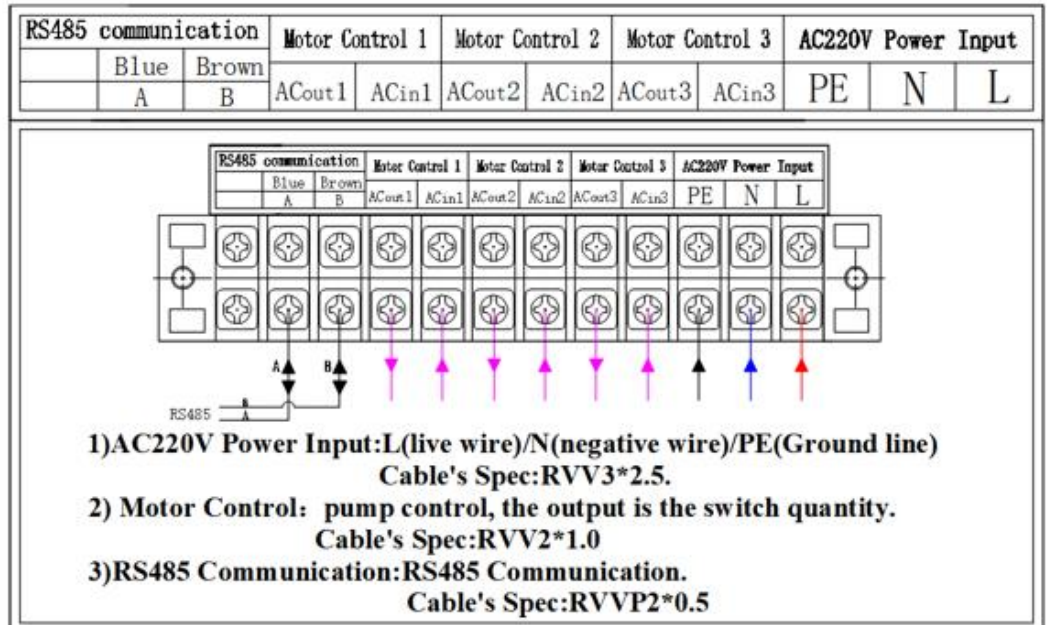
| RS485 communication | | Motor Control 1 | | Motor Control 2 | | Motor Control 3 | | AC220V Power Input | | |
|---|---|---|---|---|---|---|---|---|---|---|
| Blue | Brown | | | | | | | | | |
| A | B | ACout1 | ACin1 | ACout2 | ACin2 | ACout3 | ACin3 | PE | N | L |

| RS485 communication | | Motor Control 1 | | Motor Control 2 | | Motor Control 3 | | AC220V Power Input | | |
|---|---|---|---|---|---|---|---|---|---|---|
| Blue | Brown | | | | | | | | | |
| A | B | ACout1 | ACin1 | ACout2 | ACin2 | ACout3 | ACin3 | PE | N | L |

A B

RS485 B A

1)AC220V Power Input:L(live wire)/N(negative wire)/PE(Ground line)
Cable's Spec:RVV3*2.5.

2) Motor Control: pump control, the output is the switch quantity.
Cable's Spec:RVV2*1.0

3)RS485 Communication:RS485 Communication.
Cable's Spec:RVVP2*0.5